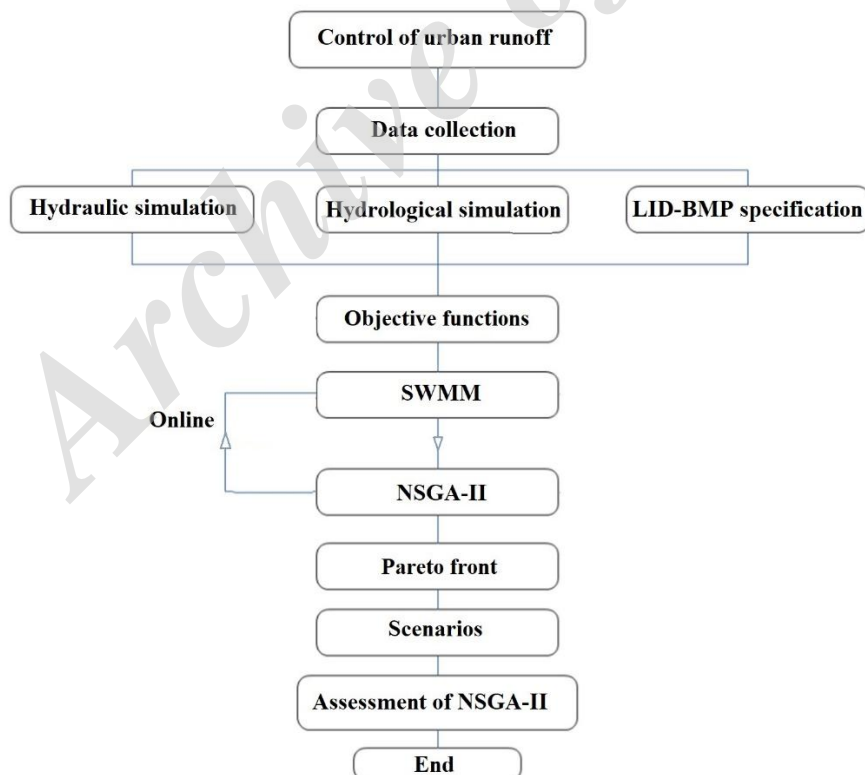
Archive of SID

Control of urban runoff

Data collection

Hydraulic simulation

Hydrological simulation

LID-BMP specification

Objective functions

SWMM

Online

NSGA-II

Pareto front

Scenarios

Assessment of NSGA-II

End